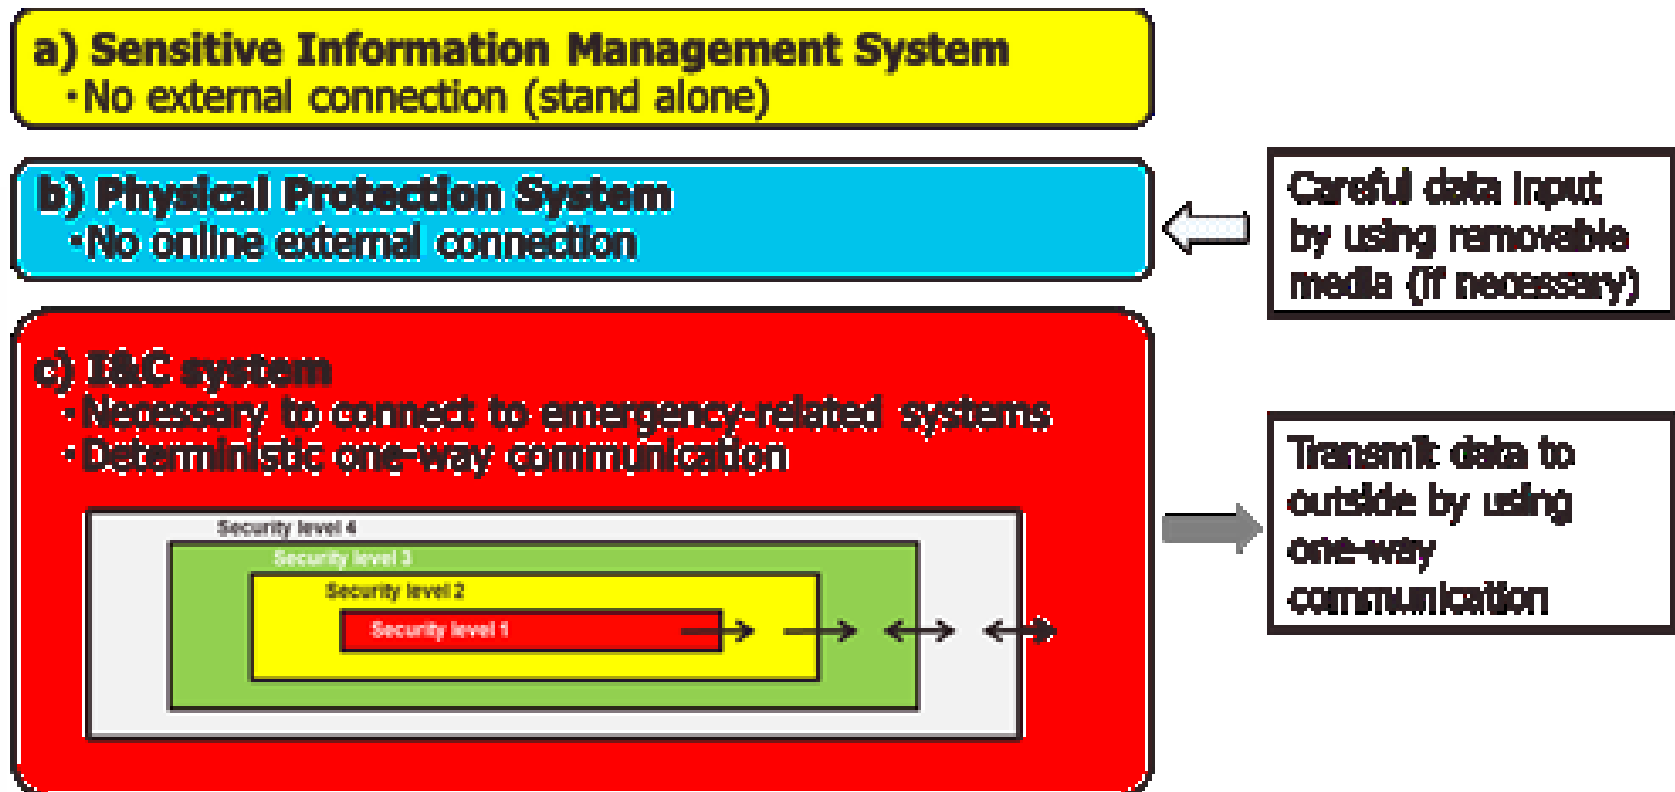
a) Sensitive Information Management System
・No external connection (stand alone)

b) Physical Protection System
・No online external connection

Careful data input by using removable media (if necessary)

c) I&C system
・Necessary to connect to emergency-related systems
・Deterministic one-way communication

Security level 4

Security level 3

Security level 2

Security level 1

Transmit data to outside by using one-way communication